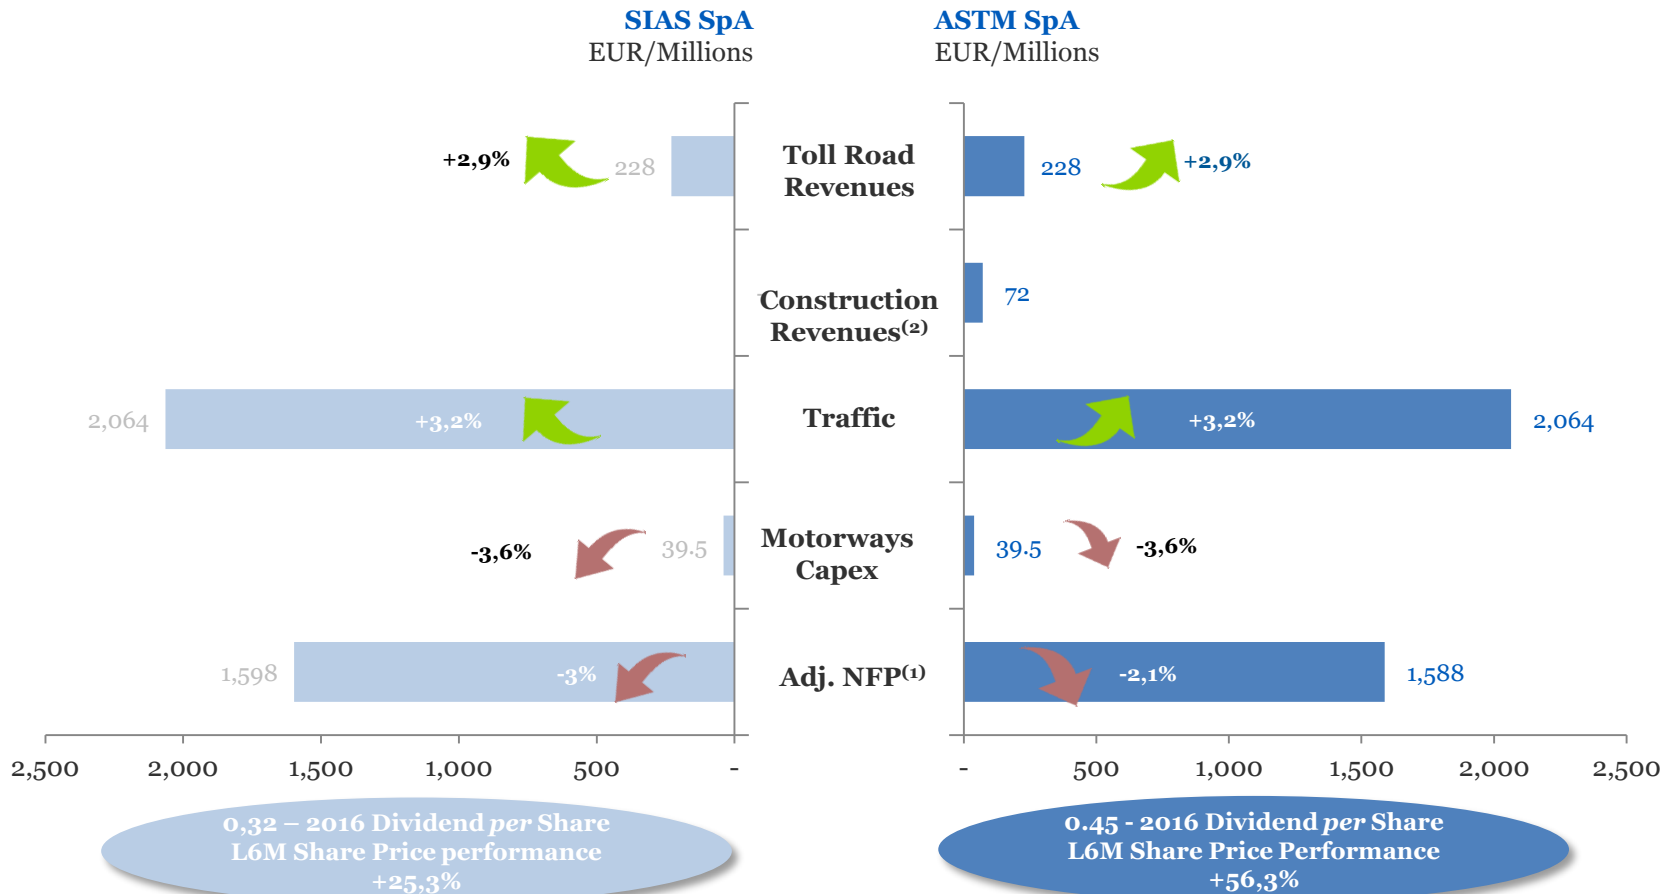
SIAS SpA
EUR/Millions

ASTM SpA
EUR/Millions

+2,9%
228
Toll Road Revenues
228
+2,9%

Construction Revenues$^{(2)}$
72

2,064
+3,2%
Traffic
+3,2%
2,064

-3,6%
39.5
Motorways Capex
39.5
-3,6%

1,598
-3%
Adj. NFP$^{(1)}$
-2,1%
1,588

2,500 2,000 1,500 1,000 500 -

- 500 1,000 1,500 2,000 2,500

0,32 – 2016 Dividend per Share
L6M Share Price performance
+25,3%

0.45 - 2016 Dividend per Share
L6M Share Price Performance
+56,3%